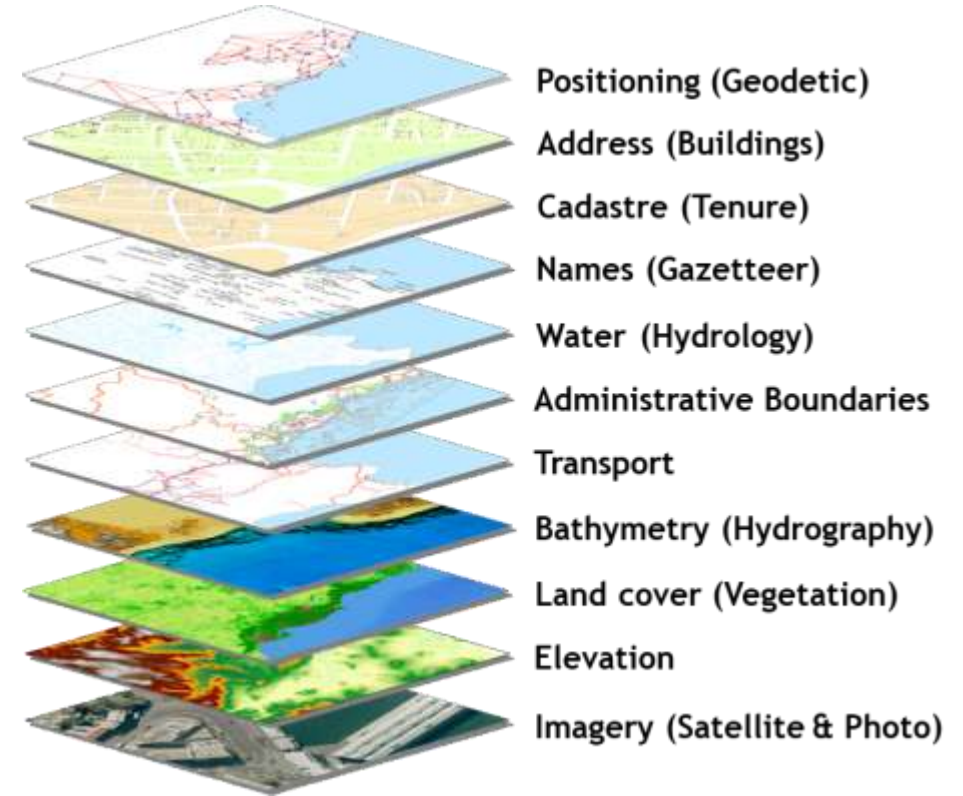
Positioning (Geodetic)
Address (Buildings)
Cadastre (Tenure)
Names (Gazetteer)
Water (Hydrology)
Administrative Boundaries
Transport
Bathymetry (Hydrography)
Land cover (Vegetation)
Elevation
Imagery (Satellite & Photo)